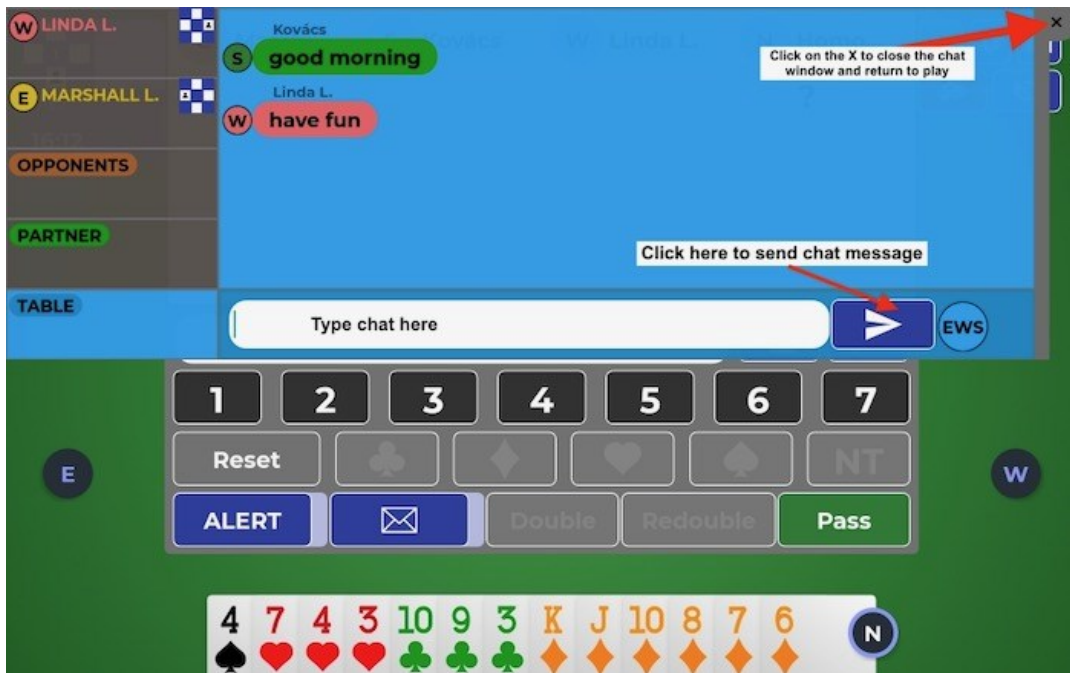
W LINDA L.

E MARSHALL L.

OPPONENTS

PARTNER

TABLE

Kovács

S good morning

Linda L.

W have fun

Click on the X to close the chat window and return to play

×

Click here to send chat message

Type chat here

EWS

1 2 3 4 5 6 7

Reset

NT

ALERT

Double

Redouble

Pass

E

W

N

4 7 4 3 10 9 3 K J 10 8 7 6